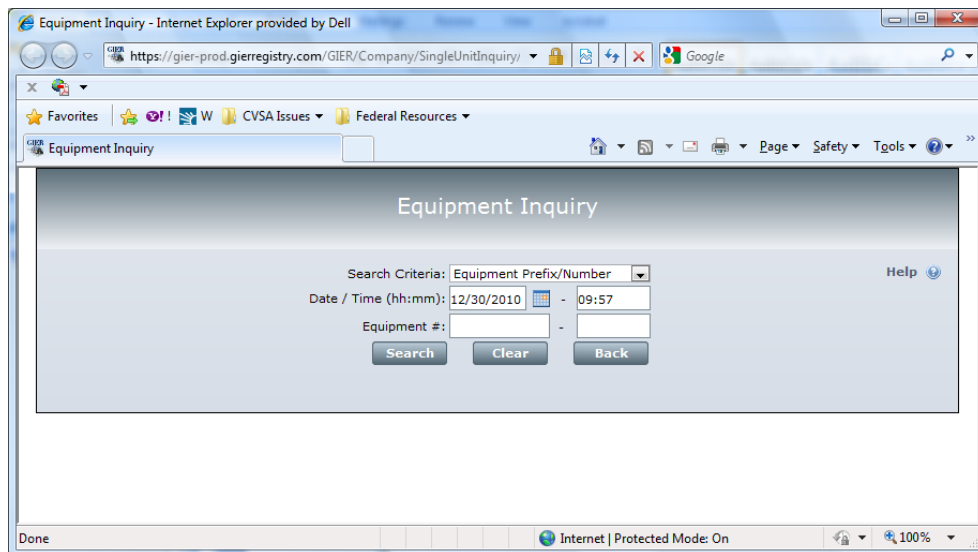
Equipment Inquiry - Internet Explorer provided by Dell

https://gier-prod.gierregistry.com/GIER/Company/SingleUnitInquiry/

Google

Favorites

W

CVSA Issues

Federal Resources

Equipment Inquiry

Page

Safety

Tools

Equipment Inquiry

Help

Search Criteria: Equipment Prefix/Number

Date / Time (hh:mm): 12/30/2010 - 09:57

Equipment #: -

Search Clear Back

Done

Internet | Protected Mode: On

100%